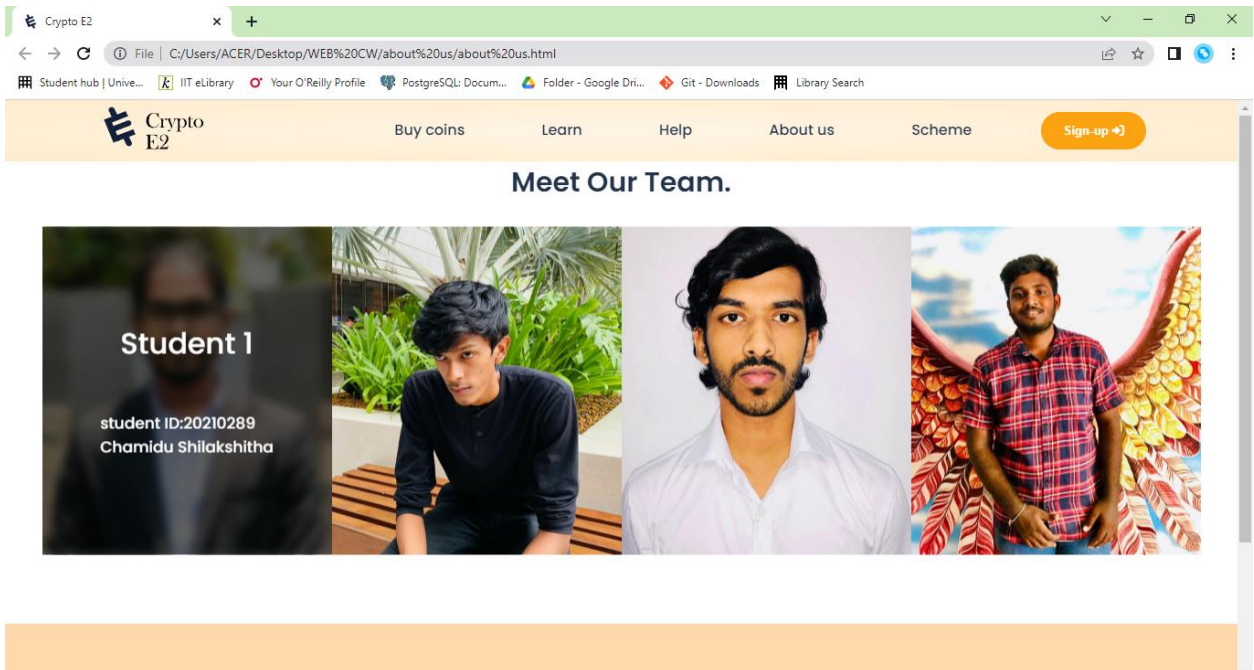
Crypto E2

File | C:/Users/ACER/Desktop/WEB%20CW/about%20us/about%20us.html

Student hub | Unive... IIT eLibrary Your O'Reilly Profile PostgreSQL: Docum... Folder - Google Dri... Git - Downloads Library Search

Crypto E2

Buy coins Learn Help About us Scheme Sign-up

Meet Our Team.

Student 1

student ID:20210289
Chamidu Shilakshitha